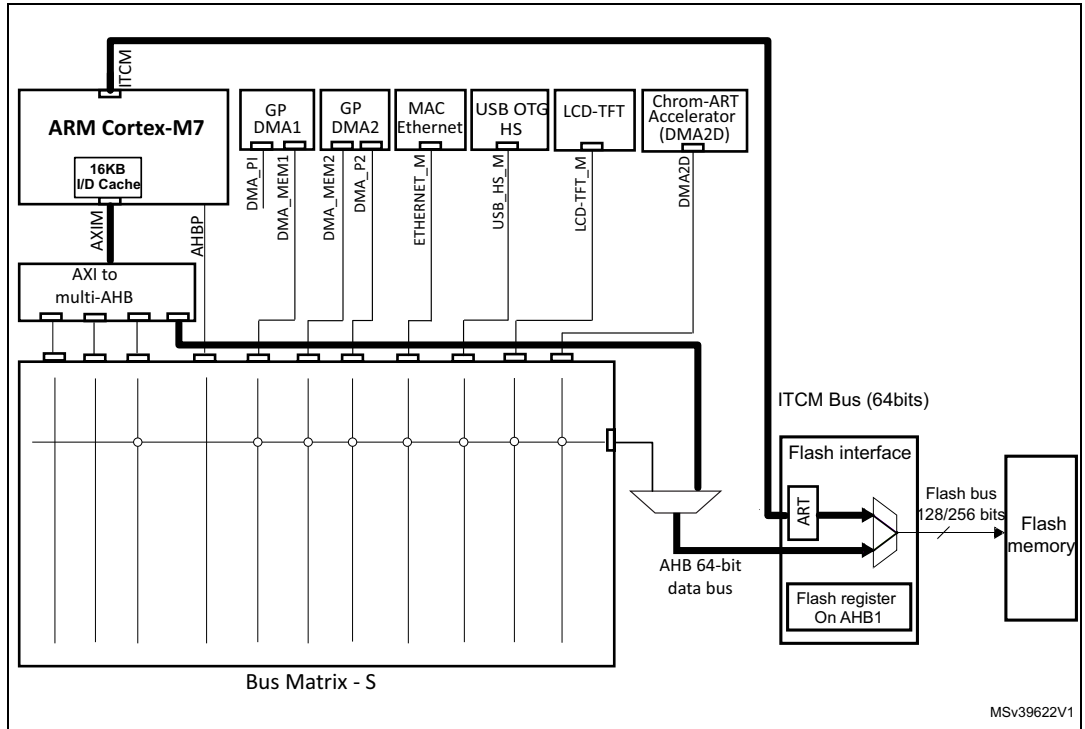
ITCM

ARM Cortex-M7

16KB I/D Cache

AXIM

AHBP

AXI to multi-AHB

GP DMA1

GP DMA2

MAC Ethernet

USB OTG HS

LCD-TFT

Chrom-ART Accelerator (DMA2D)

DMA_PI

DMA_MEM1

DMA_MEM2

DMA_P2

ETHERNET_M

USB_HS_M

LCD-TFT_M

DMA2D

ITCM Bus (64bits)

Flash interface

ART

Flash bus 128/256 bits

Flash memory

AHB 64-bit data bus

Flash register On AHB1

Bus Matrix - S

MSv39622V1